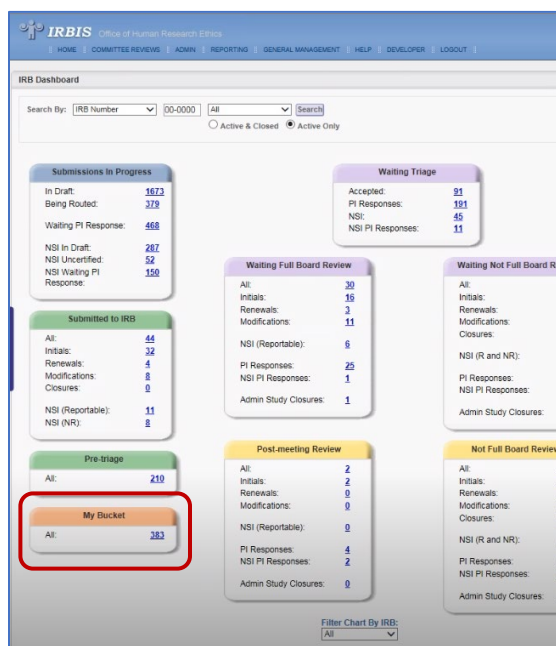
IRBIS Office of Human Research Ethics

HOME | COMMITTEE REVIEWS | ADMIN | REPORTING | GENERAL MANAGEMENT | HELP | DEVELOPER | LOGOUT

IRB Dashboard

Search By: IRB Number 00-0000 All Search
Active & Closed Active Only

Submissions In Progress
In Draft: 1673
Being Routed: 379
Waiting PI Response: 468
NSI In Draft: 287
NSI Uncertified: 52
NSI Waiting PI Response: 150

Submitted to IRB
All: 44
Initials: 32
Renewals: 4
Modifications: 8
Closures: 0
NSI (Reportable): 11
NSI (NR): 8

Pre-triage
All: 210

My Bucket
All: 383

Waiting Triage
Accepted: 91
PI Responses: 191
NSI: 45
NSI PI Responses: 11

Waiting Full Board Review
All: 30
Initials: 16
Renewals: 3
Modifications: 11
NSI (Reportable): 6
PI Responses: 25
NSI PI Responses: 1
Admin Study Closures: 1

Post-meeting Review
All: 2
Initials: 2
Renewals: 0
Modifications: 0
NSI (Reportable): 0
PI Responses: 4
NSI PI Responses: 2
Admin Study Closures: 0

Waiting Not Full Board R
All:
Initials:
Renewals:
Modifications:
Closures:
NSI (R and NR):
PI Responses:
NSI PI Responses:
Admin Study Closures:

Not Full Board Revie
All:
Initials:
Renewals:
Modifications:
Closures:
NSI (R and NR):
PI Responses:
NSI PI Responses:
Admin Study Closures:

Filter Chart By IRB:
All